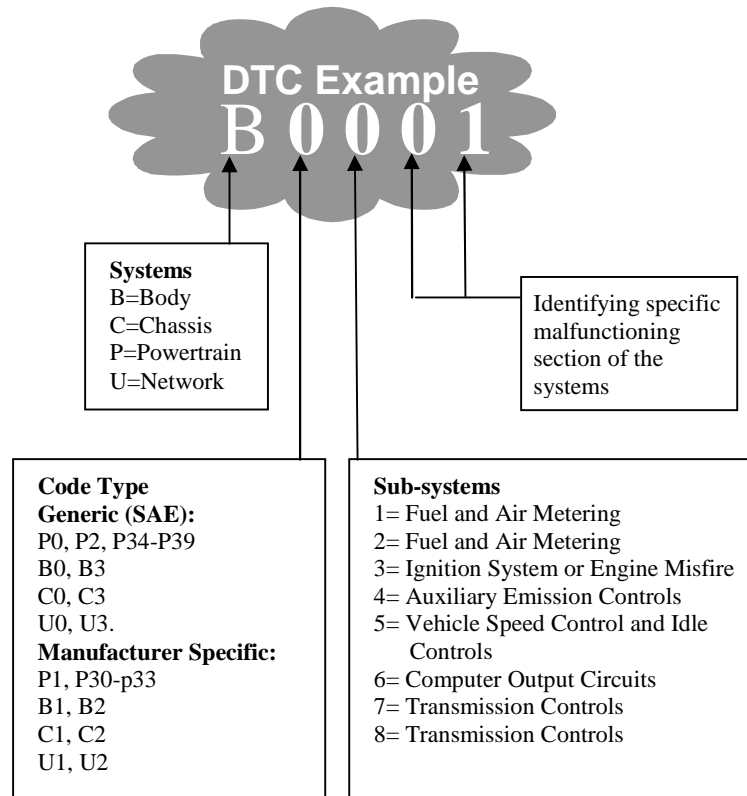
DTC Example
B 0 0 0 1

Systems
B=Body
C=Chassis
P=Powertrain
U=Network

Identifying specific malfunctioning section of the systems

Code Type
Generic (SAE):
P0, P2, P34-P39
B0, B3
C0, C3
U0, U3.
Manufacturer Specific:
P1, P30-p33
B1, B2
C1, C2
U1, U2

Sub-systems
1= Fuel and Air Metering
2= Fuel and Air Metering
3= Ignition System or Engine Misfire
4= Auxiliary Emission Controls
5= Vehicle Speed Control and Idle Controls
6= Computer Output Circuits
7= Transmission Controls
8= Transmission Controls